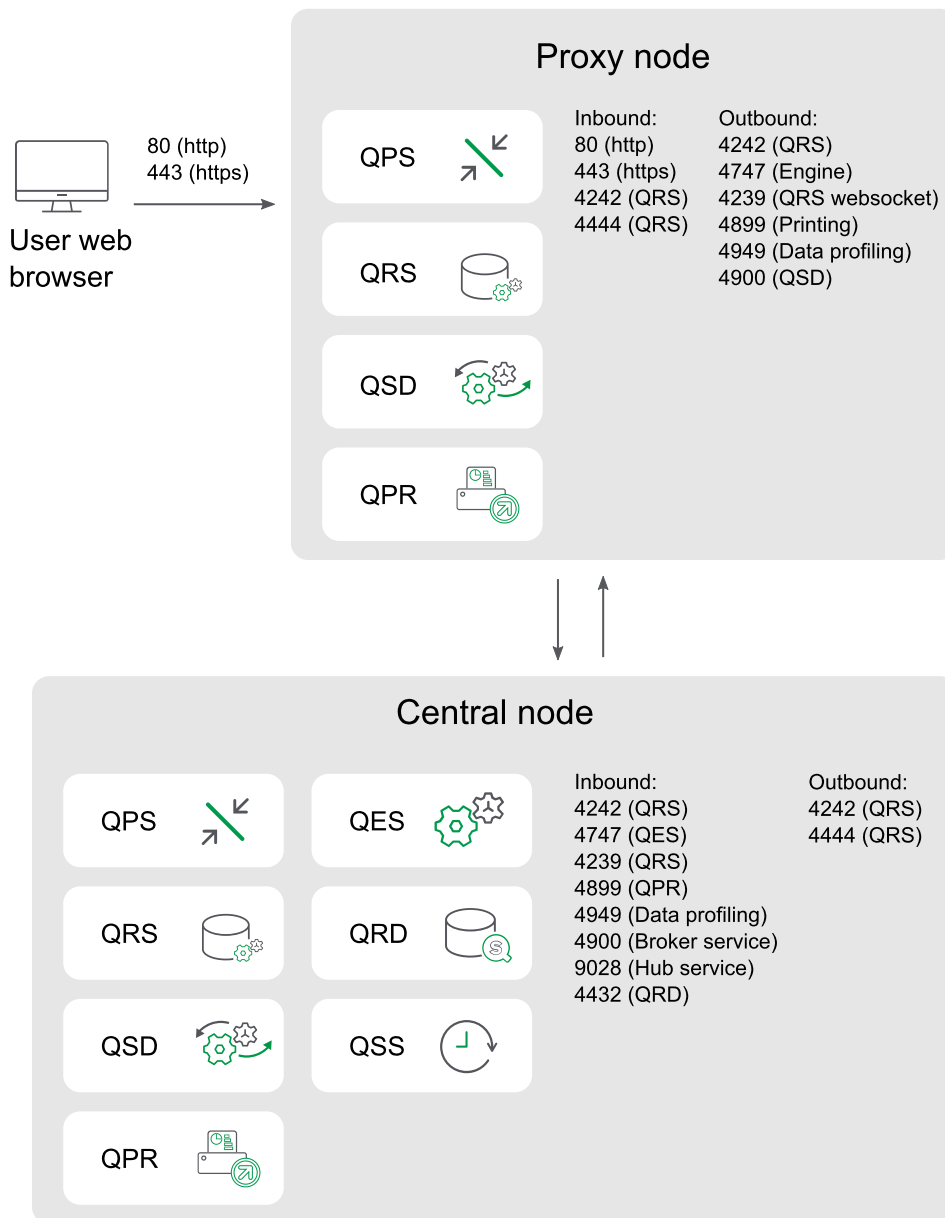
User web browser

80 (http)
443 (https)

Proxy node

QPS

QRS

QSD

QPR

Inbound:
80 (http)
443 (https)
4242 (QRS)
4444 (QRS)

Outbound:
4242 (QRS)
4747 (Engine)
4239 (QRS websocket)
4899 (Printing)
4949 (Data profiling)
4900 (QSD)

Central node

QPS

QES

QRS

QRD

QSD

QSS

QPR

Inbound:
4242 (QRS)
4747 (QES)
4239 (QRS)
4899 (QPR)
4949 (Data profiling)
4900 (Broker service)
9028 (Hub service)
4432 (QRD)

Outbound:
4242 (QRS)
4444 (QRS)